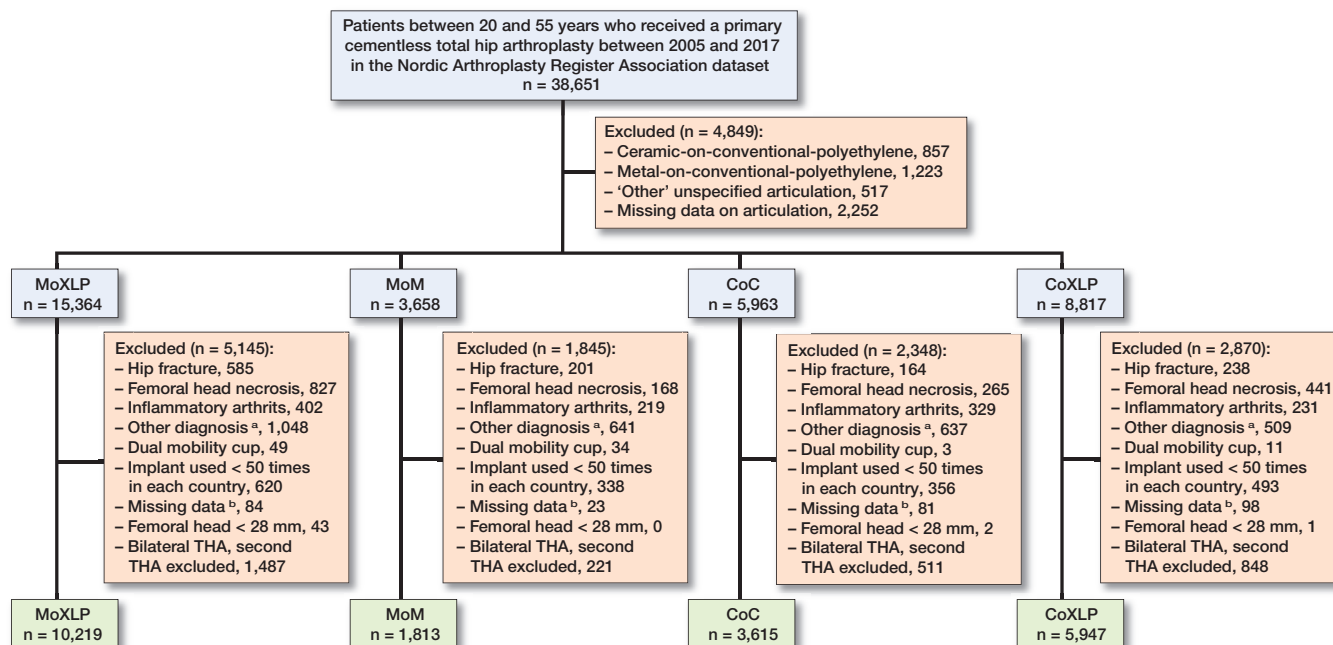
Patients between 20 and 55 years who received a primary cementless total hip arthroplasty between 2005 and 2017 in the Nordic Arthroplasty Register Association dataset
n = 38,651

Excluded (n = 4,849):
– Ceramic-on-conventional-polyethylene, 857
– Metal-on-conventional-polyethylene, 1,223
– 'Other' unspecified articulation, 517
– Missing data on articulation, 2,252

MoXLP
n = 15,364

MoM
n = 3,658

CoC
n = 5,963

CoXLP
n = 8,817

Excluded (n = 5,145):
– Hip fracture, 585
– Femoral head necrosis, 827
– Inflammatory arthrits, 402
– Other diagnosis $^a$, 1,048
– Dual mobility cup, 49
– Implant used < 50 times in each country, 620
– Missing data $^b$, 84
– Femoral head < 28 mm, 43
– Bilateral THA, second THA excluded, 1,487

Excluded (n = 1,845):
– Hip fracture, 201
– Femoral head necrosis, 168
– Inflammatory arthrits, 219
– Other diagnosis $^a$, 641
– Dual mobility cup, 34
– Implant used < 50 times in each country, 338
– Missing data $^b$, 23
– Femoral head < 28 mm, 0
– Bilateral THA, second THA excluded, 221

Excluded (n = 2,348):
– Hip fracture, 164
– Femoral head necrosis, 265
– Inflammatory arthrits, 329
– Other diagnosis $^a$, 637
– Dual mobility cup, 3
– Implant used < 50 times in each country, 356
– Missing data $^b$, 81
– Femoral head < 28 mm, 2
– Bilateral THA, second THA excluded, 511

Excluded (n = 2,870):
– Hip fracture, 238
– Femoral head necrosis, 441
– Inflammatory arthrits, 231
– Other diagnosis $^a$, 509
– Dual mobility cup, 11
– Implant used < 50 times in each country, 493
– Missing data $^b$, 98
– Femoral head < 28 mm, 1
– Bilateral THA, second THA excluded, 848

MoXLP
n = 10,219

MoM
n = 1,813

CoC
n = 3,615

CoXLP
n = 5,947